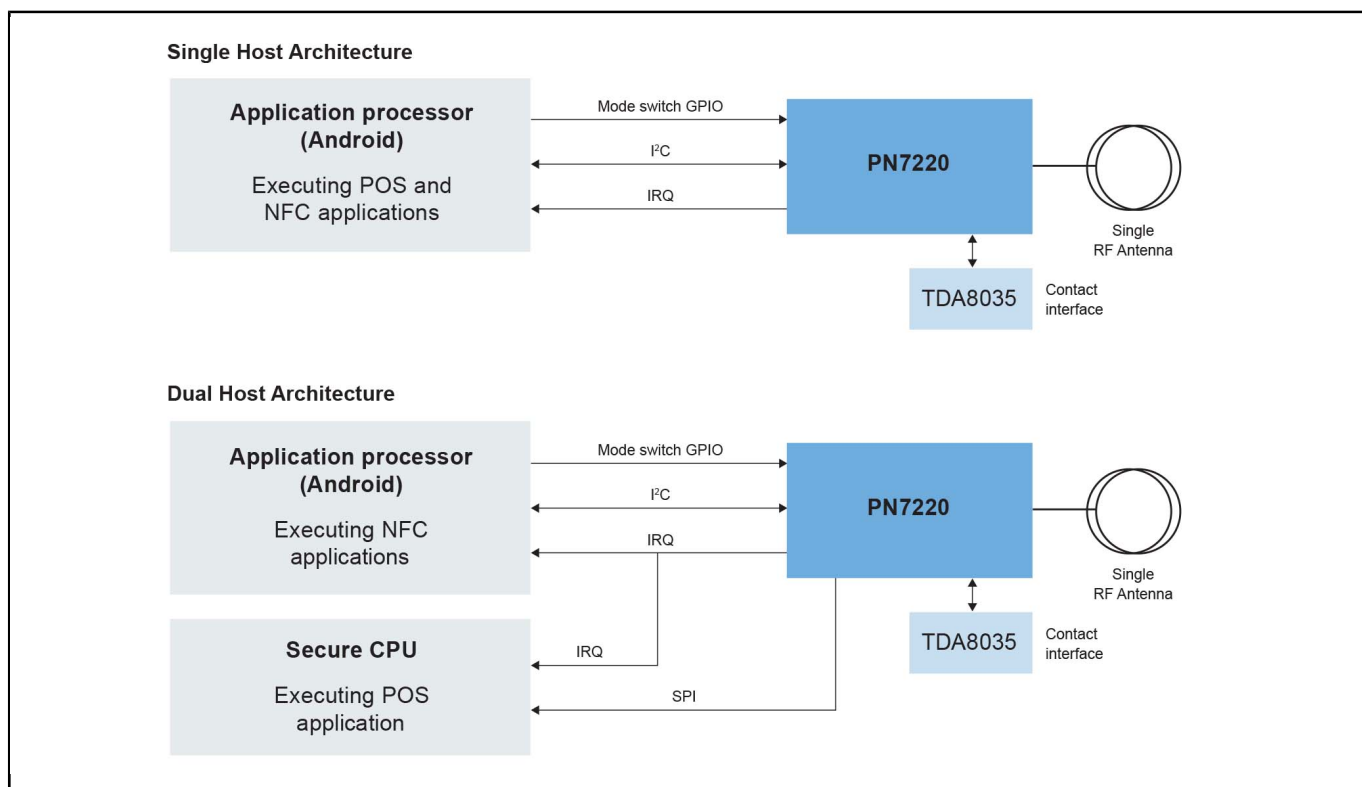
Single Host Architecture

Application processor (Android)

Executing POS and NFC applications

Mode switch GPIO

$I^2C$

IRQ

PN7220

Single RF Antenna

TDA8035

Contact interface

Dual Host Architecture

Application processor (Android)

Executing NFC applications

Mode switch GPIO

$I^2C$

IRQ

PN7220

Single RF Antenna

TDA8035

Contact interface

Secure CPU

Executing POS application

IRQ

SPI